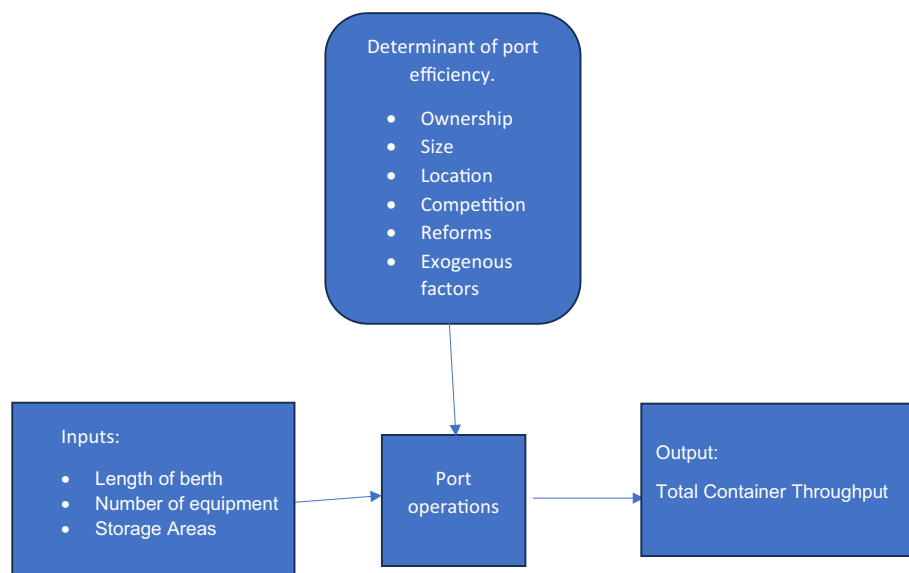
Determinant of port efficiency.

- Ownership
- Size
- Location
- Competition
- Reforms
- Exogenous factors

Inputs:

- Length of berth
- Number of equipment
- Storage Areas

Port operations

Output:

Total Container Throughput